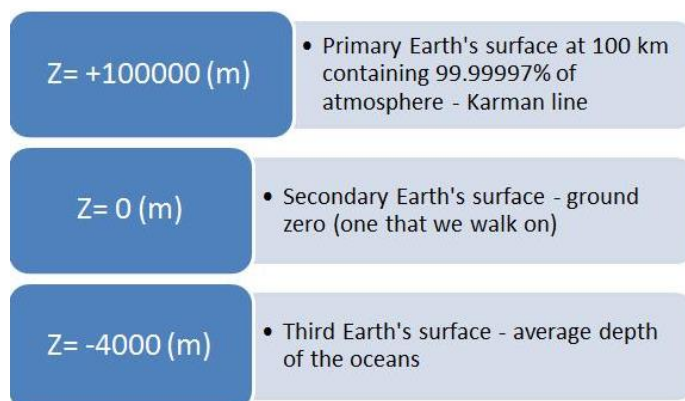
Z= +100000 (m)

• Primary Earth's surface at 100 km containing 99.99997% of atmosphere - Karman line

Z= 0 (m)

• Secondary Earth's surface - ground zero (one that we walk on)

Z= -4000 (m)

• Third Earth's surface - average depth of the oceans